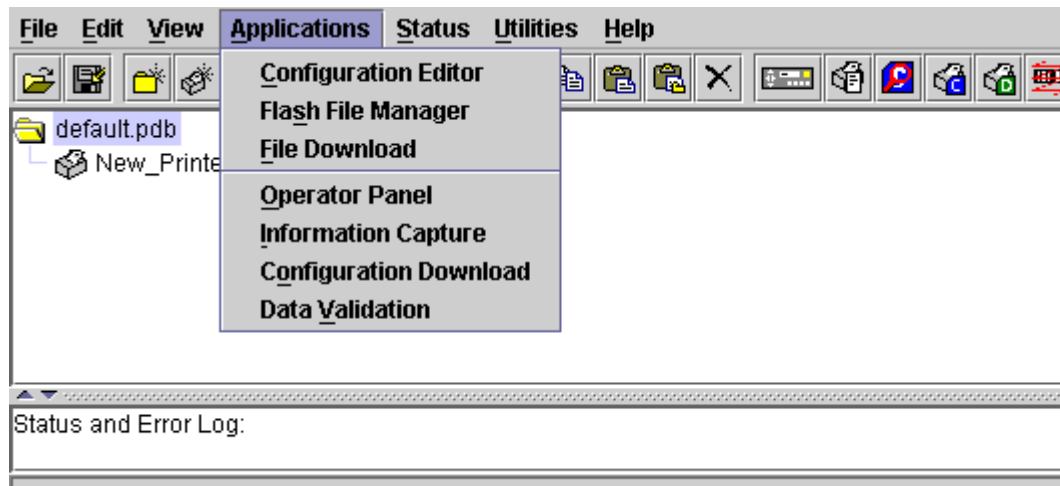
File Edit View Applications Status Utilities Help

Configuration Editor
Flash File Manager
File Download
Operator Panel
Information Capture
Configuration Download
Data Validation

default.pdb
New_Printe

Status and Error Log: